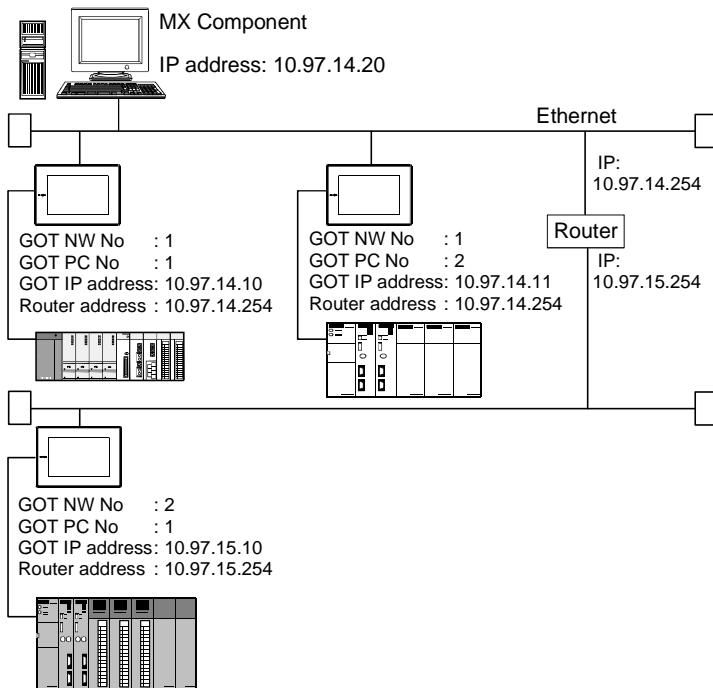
MX Component

IP address: 10.97.14.20

Ethernet

IP:
10.97.14.254

Router

IP:
10.97.15.254

GOT NW No : 1
GOT PC No : 1
GOT IP address: 10.97.14.10
Router address : 10.97.14.254

GOT NW No : 1
GOT PC No : 2
GOT IP address: 10.97.14.11
Router address : 10.97.14.254

GOT NW No : 2
GOT PC No : 1
GOT IP address: 10.97.15.10
Router address : 10.97.15.254